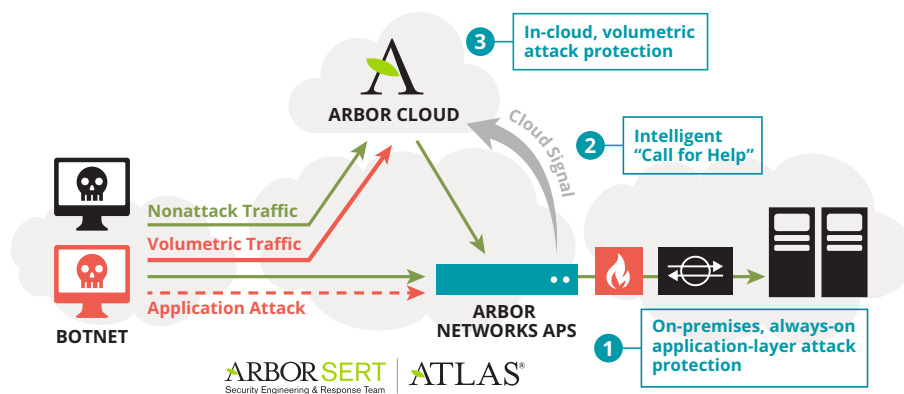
3 In-cloud, volumetric attack protection

ARBOR CLOUD

Cloud Signal

2 Intelligent "Call for Help"

Nonattack Traffic

Volumetric Traffic

Application Attack

BOTNET

ARBOR NETWORKS APS

1 On-premises, always-on application-layer attack protection

ARBOR SERT
Security Engineering & Response Team

ATLAS®